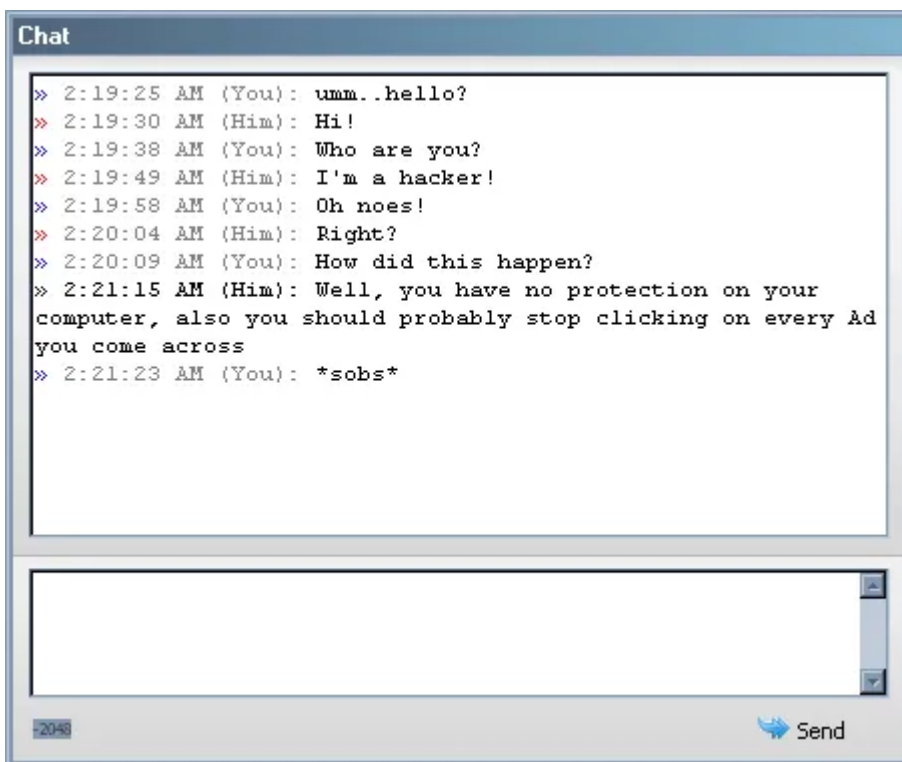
Chat

» 2:19:25 AM (You): umm..hello?
» 2:19:30 AM (Him): Hi!
» 2:19:38 AM (You): Who are you?
» 2:19:49 AM (Him): I'm a hacker!
» 2:19:58 AM (You): Oh noes!
» 2:20:04 AM (Him): Right?
» 2:20:09 AM (You): How did this happen?
» 2:21:15 AM (Him): Well, you have no protection on your computer, also you should probably stop clicking on every Ad you come across
» 2:21:23 AM (You): *sobs*

2048

Send